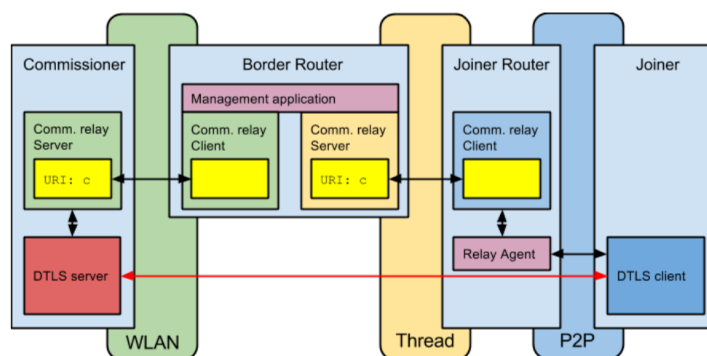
Commissioner

Comm. relay Server

URI: c

DTLS server

WLAN

Border Router

Management application

Comm. relay Client

Comm. relay Server

URI: c

Thread

Joiner Router

Comm. relay Client

Relay Agent

P2P

Joiner

DTLS client